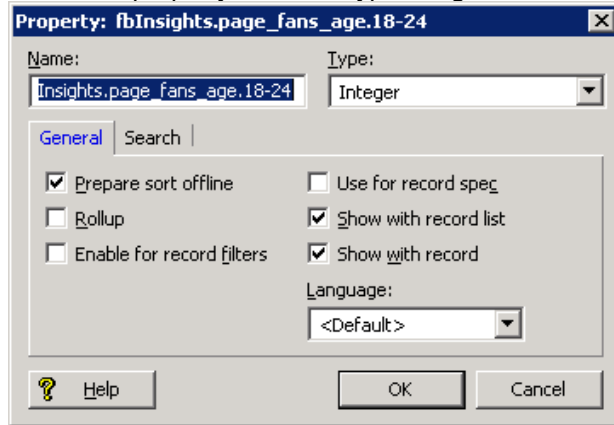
Property: fbInsights.page_fans_age.18-24

Name:
Insights.page_fans_age.18-24

Type:
Integer

General | Search

Prepare sort offline
Rollup
Enable for record filters

Use for record spec
Show with record list
Show with record

Language:
<Default>

Help
OK
Cancel